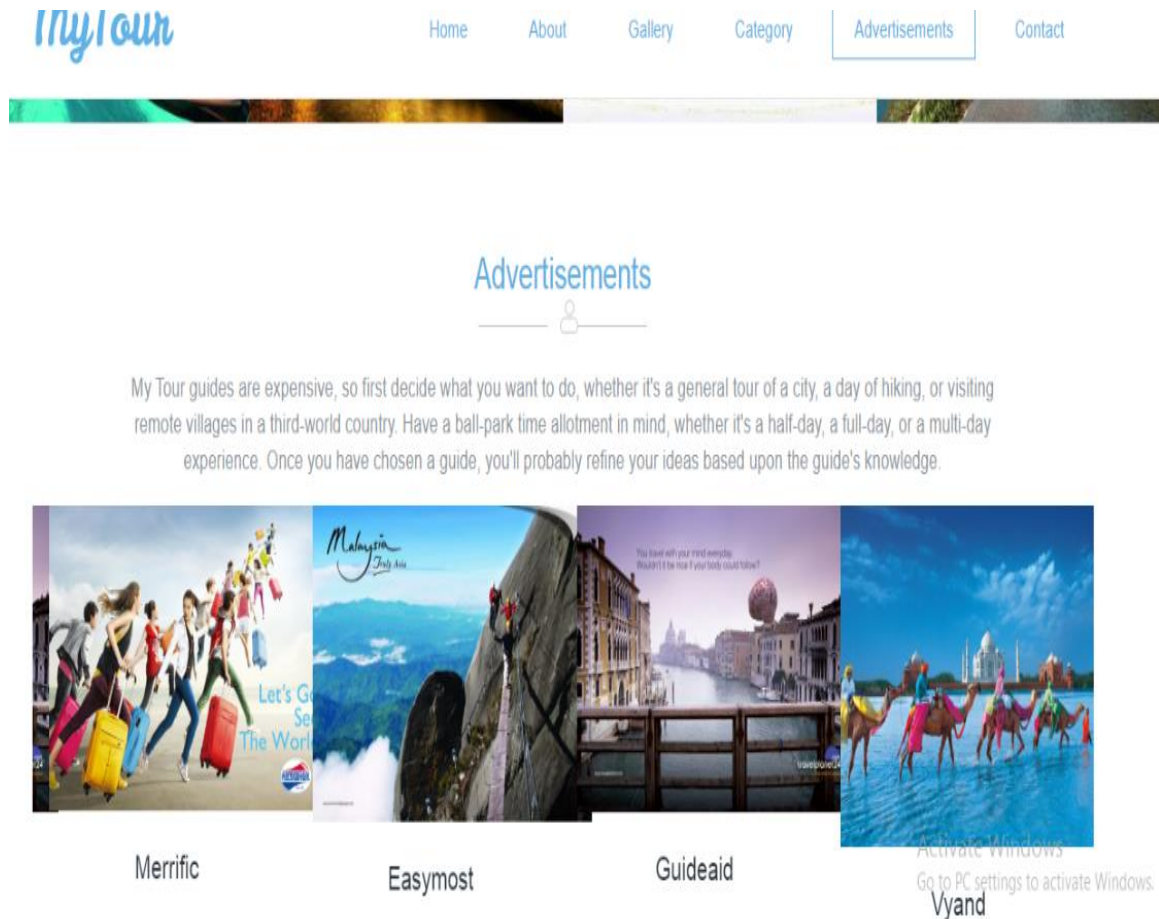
MyTour

Home About Gallery Category Advertisements Contact

Advertisements

My Tour guides are expensive, so first decide what you want to do, whether it's a general tour of a city, a day of hiking, or visiting remote villages in a third-world country. Have a ball-park time allotment in mind, whether it's a half-day, a full-day, or a multi-day experience. Once you have chosen a guide, you'll probably refine your ideas based upon the guide's knowledge.

Let's Go See The World

Malaysia Truly Asia

You travel with your mind everyday. Wouldn't it be nice if your body could follow?

Merrific

Easymost

Guideaid

Vyand

Activate Windows
Go to PC settings to activate Windows.